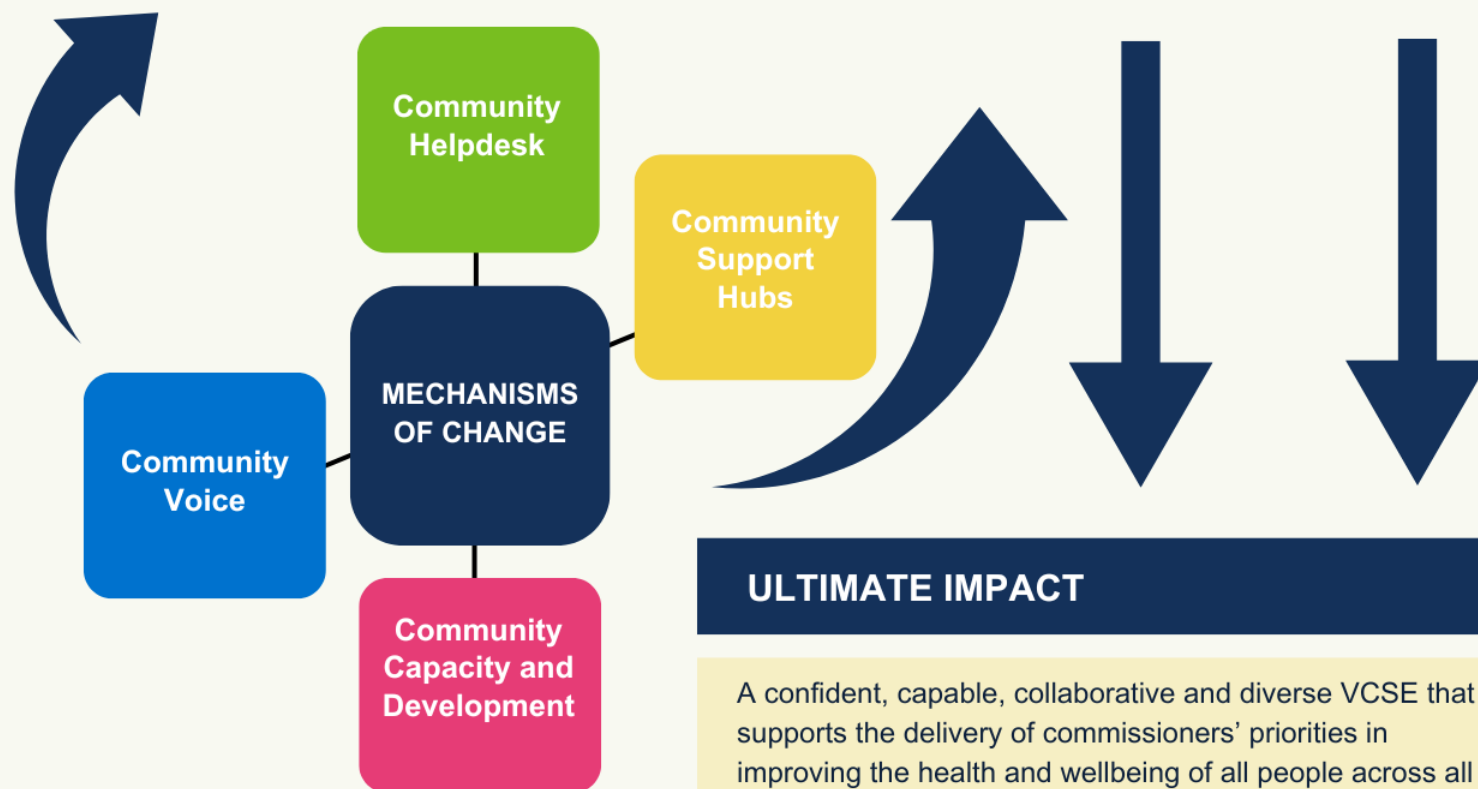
Community Helpdesk

Community Support Hubs

MECHANISMS OF CHANGE

Community Voice

Community Capacity and Development

ULTIMATE IMPACT

A confident, capable, collaborative and diverse VCSE that supports the delivery of commissioners' priorities in improving the health and wellbeing of all people across all